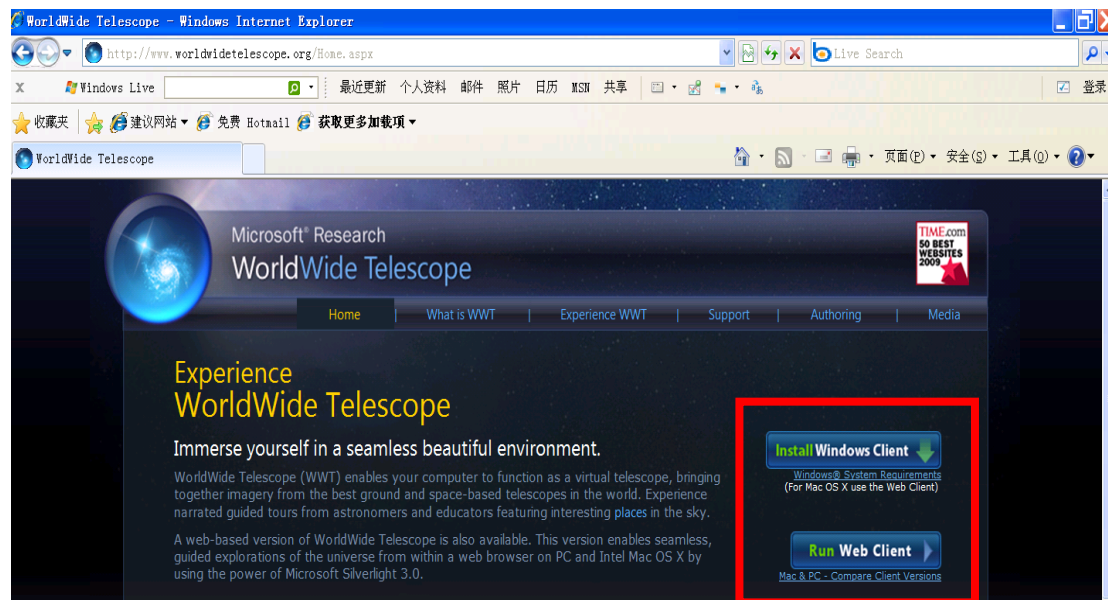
WorldWide Telescope - Windows Internet Explorer

http://www.worldwidetelescope.org/Home.aspx

Live Search

X Windows Live 最近更新 个人资料 邮件 照片 日历 MSN 共享 登录

收藏夹 建议网站 ▾ 免费 Hotmail 获取更多加载项 ▾

WorldWide Telescope

页面(P) ▾ 安全(S) ▾ 工具(O) ▾

Microsoft® Research
WorldWide Telescope

TIME.com 50 BEST WEBSITES 2009

Home | What is WWT | Experience WWT | Support | Authoring | Media

Experience
WorldWide Telescope

Immerse yourself in a seamless beautiful environment.

WorldWide Telescope (WWT) enables your computer to function as a virtual telescope, bringing together imagery from the best ground and space-based telescopes in the world. Experience narrated guided tours from astronomers and educators featuring interesting places in the sky.

A web-based version of WorldWide Telescope is also available. This version enables seamless, guided explorations of the universe from within a web browser on PC and Intel Mac OS X by using the power of Microsoft Silverlight 3.0.

Install Windows Client
Windows® System Requirements
(For Mac OS X use the Web Client)

Run Web Client
Mac & PC - Compare Client Versions